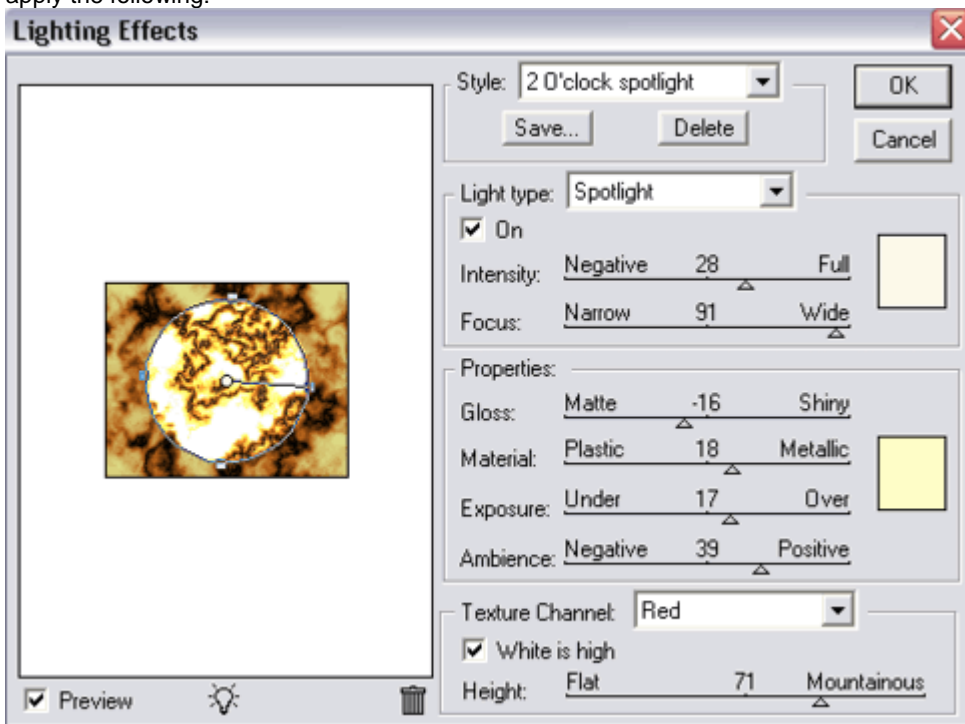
apply the following:

Lighting Effects

Style: 2 O'clock spotlight
Save...
Delete
OK
Cancel

Light type: Spotlight
On
Intensity: Negative 28 Full
Focus: Narrow 91 Wide

Properties:
Gloss: Matte -16 Shiny
Material: Plastic 18 Metallic
Exposure: Under 17 Over
Ambience: Negative 39 Positive

Texture Channel: Red
White is high
Height: Flat 71 Mountainous

Preview